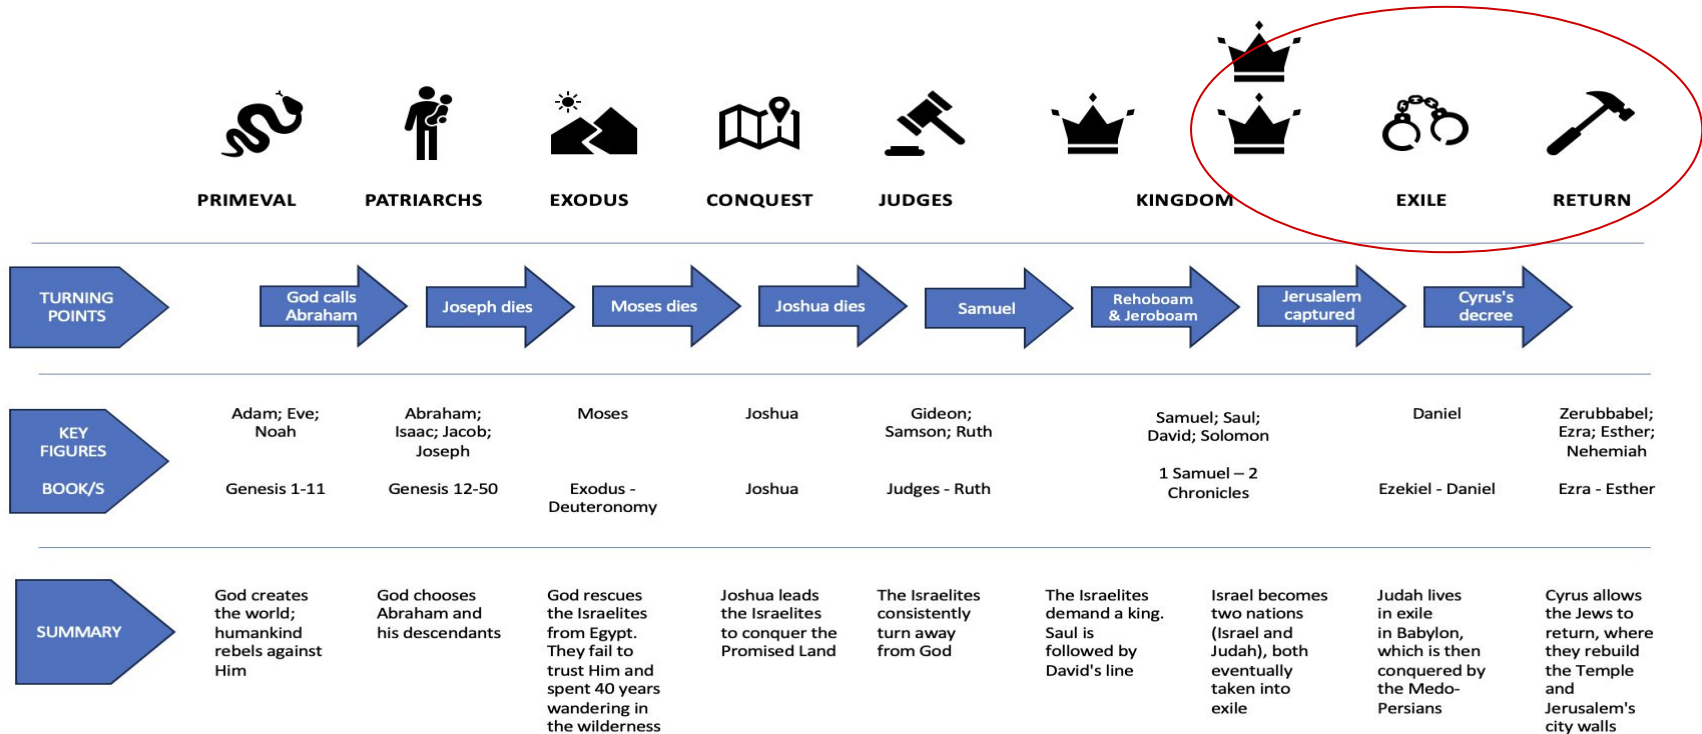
PRIMEVAL PATRIARCHS EXODUS CONQUEST JUDGES KINGDOM EXILE RETURN

TURNING POINTS

God calls Abraham

Joseph dies

Moses dies

Joshua dies

Samuel

Rehoboam & Jeroboam

Jerusalem captured

Cyrus's decree

KEY FIGURES

BOOK/S

| | PRIMEVAL | PATRIARCHS | EXODUS | CONQUEST | JUDGES | KINGDOM | EXILE | RETURN |
|---|---|---|---|---|---|---|---|---|
| KEY FIGURES | Adam; Eve; Noah | Abraham; Isaac; Jacob; Joseph | Moses | Joshua | Gideon; Samson; Ruth | Samuel; Saul; David; Solomon | Daniel | Zerubbabel; Ezra; Esther; Nehemiah |
| BOOK/S | Genesis 1-11 | Genesis 12-50 | Exodus - Deuteronomy | Joshua | Judges - Ruth | 1 Samuel – 2 Chronicles | Ezekiel - Daniel | Ezra - Esther |

SUMMARY

God creates the world; humankind rebels against Him

God chooses Abraham and his descendants

God rescues the Israelites from Egypt. They fail to trust Him and spent 40 years wandering in the wilderness

Joshua leads the Israelites to conquer the Promised Land

The Israelites consistently turn away from God

The Israelites demand a king. Saul is followed by David's line

Israel becomes two nations (Israel and Judah), both eventually taken into exile

Judah lives in exile in Babylon, which is then conquered by the Medo-Persians

Cyrus allows the Jews to return, where they rebuild the Temple and Jerusalem's city walls